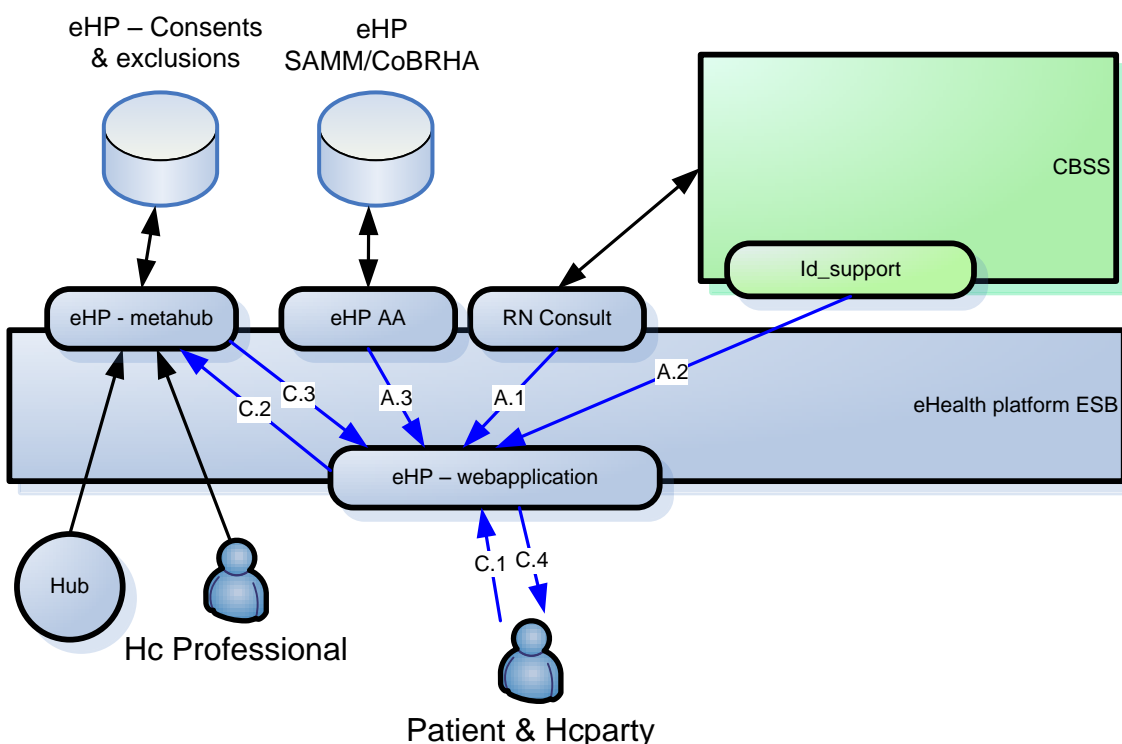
eHP – Consents & exclusions

eHP SAMM/CoBRHA

CBSS

Id_support

eHP - metahub

eHP AA

RN Consult

eHealth platform ESB

C.2

C.3

A.3

A.1

A.2

eHP – webapplication

C.1

C.4

Hub

Hc Professional

Patient & Hcparty